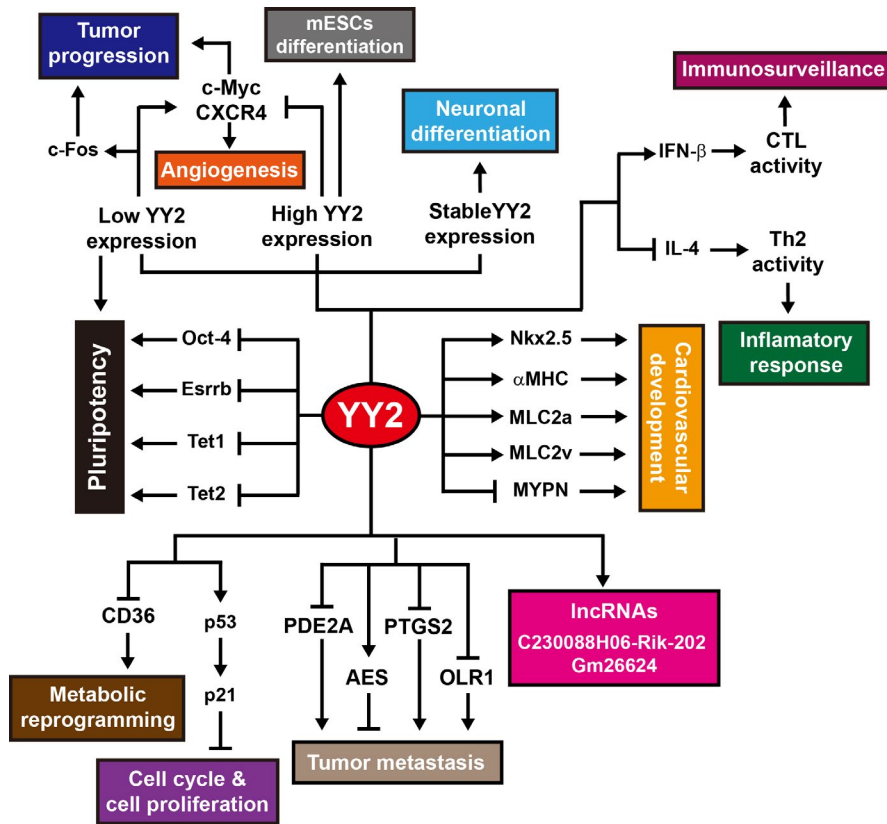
Tumor progression

mESCs differentiation

Immunosurveillance

c-Myc
CXCR4

Neuronal differentiation

c-Fos

Angiogenesis

IFN-β

CTL activity

Low YY2 expression

High YY2 expression

StableYY2 expression

IL-4

Th2 activity

Inflamatory response

Pluripotency

Oct-4

Esrrb

Tet1

Tet2

YY2

Nkx2.5

αMHC

MLC2a

MLC2v

MYPN

Cardiovascular development

CD36

p53

p21

PDE2A

AES

PTGS2

OLR1

lncRNAs
C230088H06-Rik-202
Gm26624

Metabolic reprogramming

Tumor metastasis

Cell cycle & cell proliferation